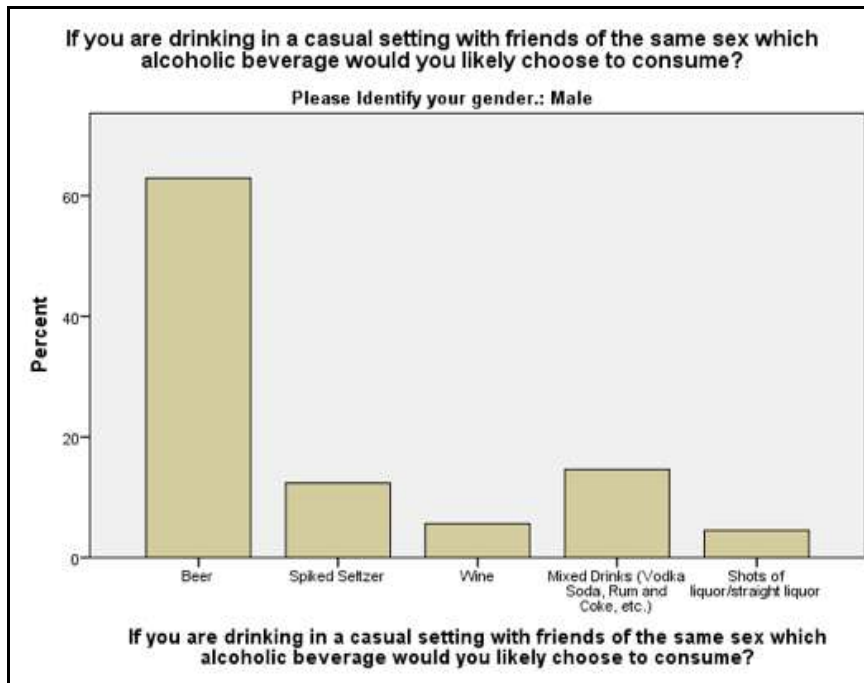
If you are drinking in a casual setting with friends of the same sex which alcoholic beverage would you likely choose to consume?

Please Identify your gender.: Male

Percent

60

40

20

0

Beer

Spiked Seltzer

Wine

Mixed Drinks (Vodka Soda, Rum and Coke, etc.)

Shots of liquor/straight liquor

If you are drinking in a casual setting with friends of the same sex which alcoholic beverage would you likely choose to consume?